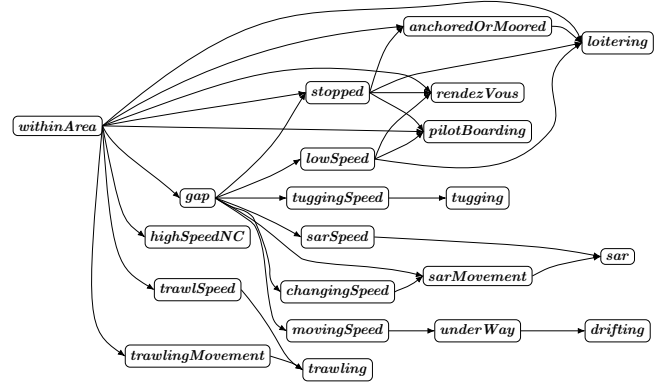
anchoredOrMoored
loitering
stopped
rendezVous
withinArea
pilotBoarding
lowSpeed
gap
tuggingSpeed
tugging
highSpeedNC
sarSpeed
sar
sarMovement
trawlSpeed
changingSpeed
movingSpeed
underWay
drifting
trawlingMovement
trawling